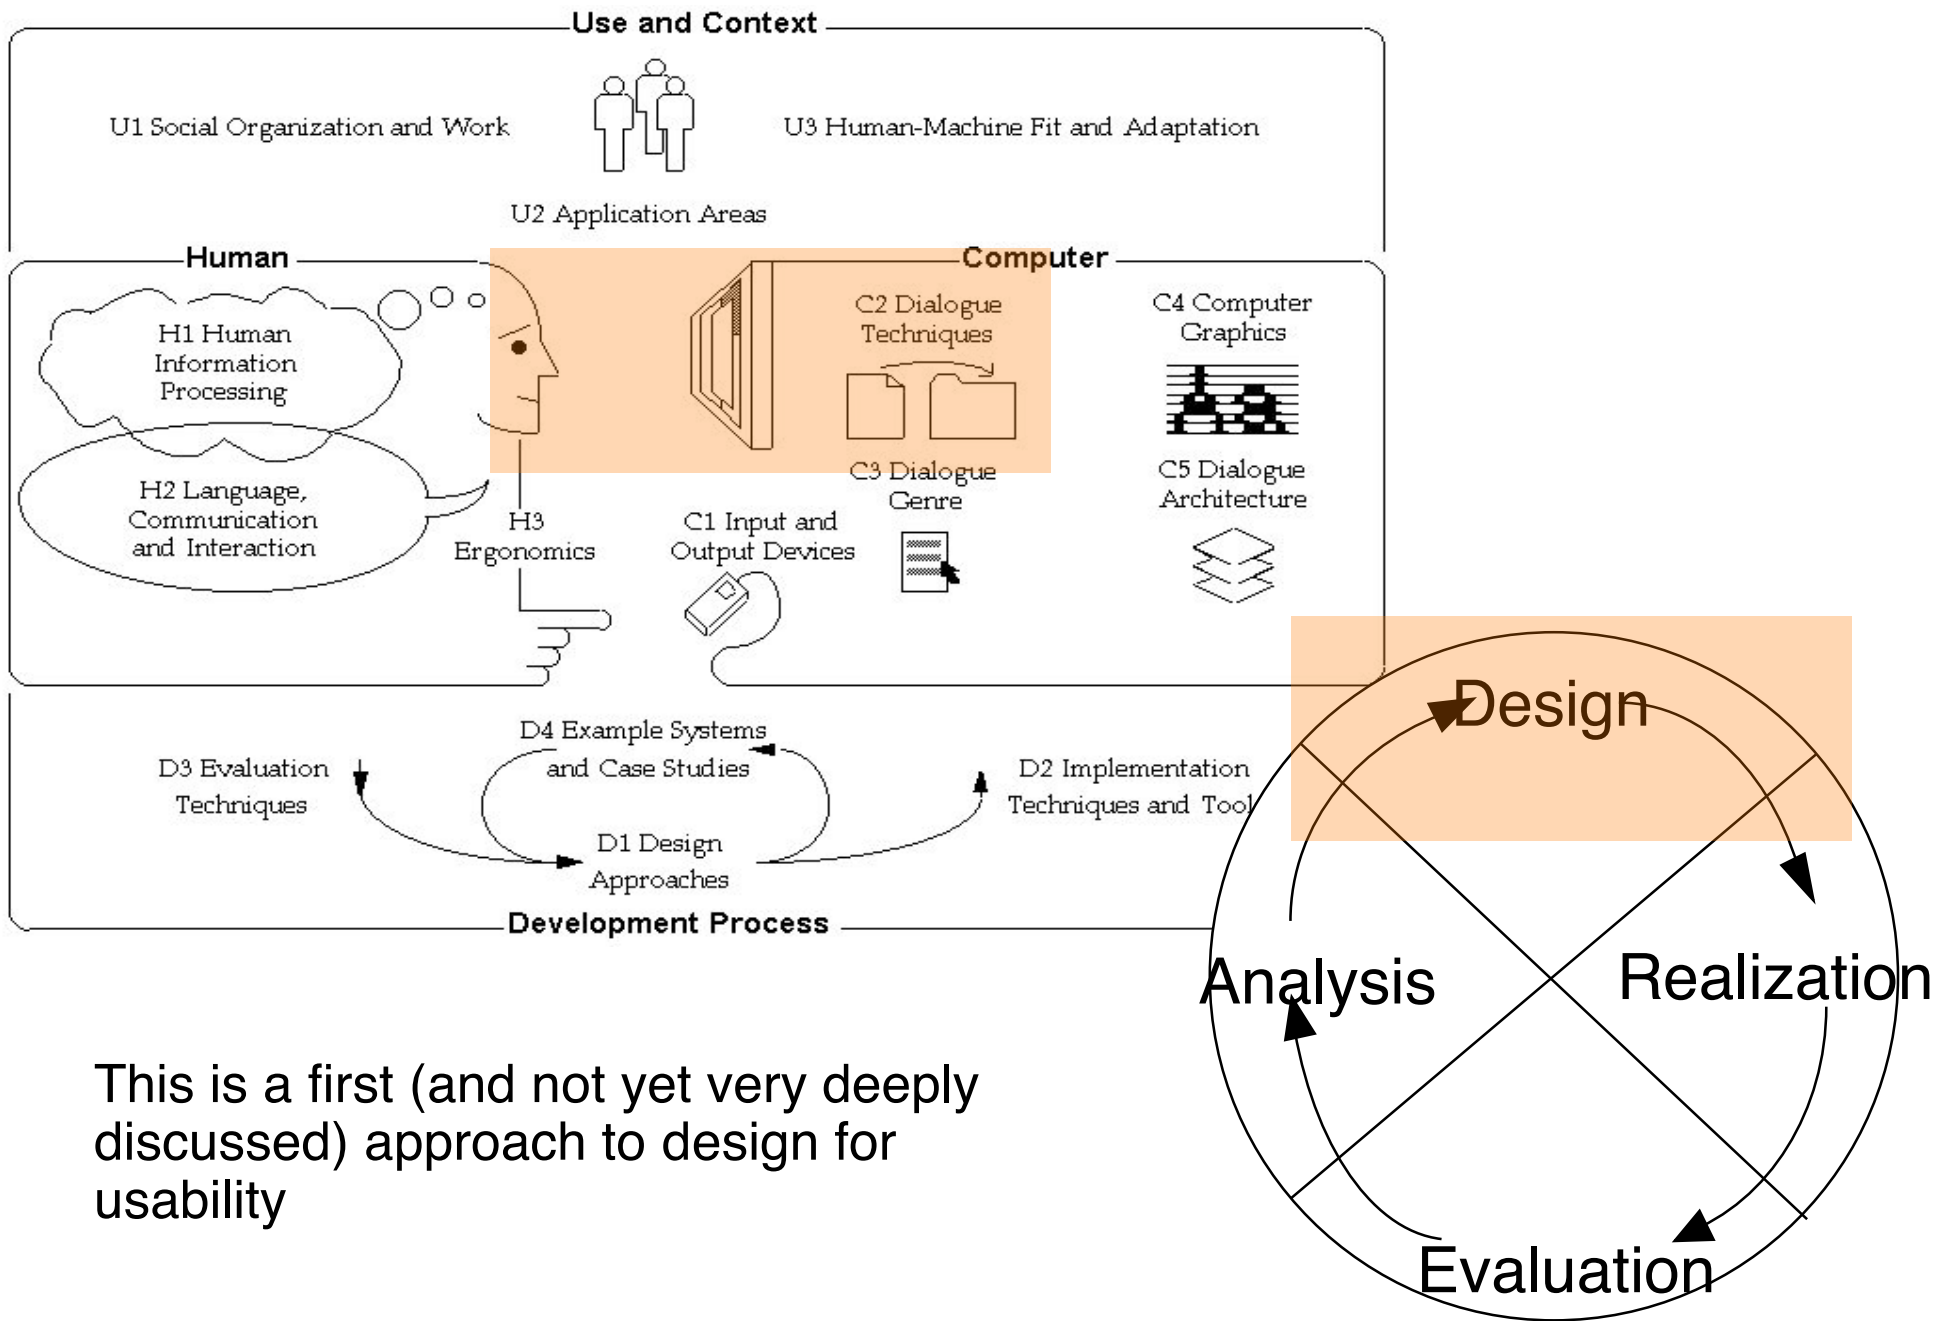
Use and Context

U1 Social Organization and Work

U3 Human-Machine Fit and Adaptation

U2 Application Areas

Human

Computer

H1 Human Information Processing

C2 Dialogue Techniques

C4 Computer Graphics

H2 Language, Communication and Interaction

H3 Ergonomics

C3 Dialogue Genre

C1 Input and Output Devices

C5 Dialogue Architecture

D4 Example Systems and Case Studies

D3 Evaluation Techniques

D2 Implementation Techniques and Tool

D1 Design Approaches

Development Process

Design

Analysis

Realization

Evaluation

This is a first (and not yet very deeply discussed) approach to design for usability